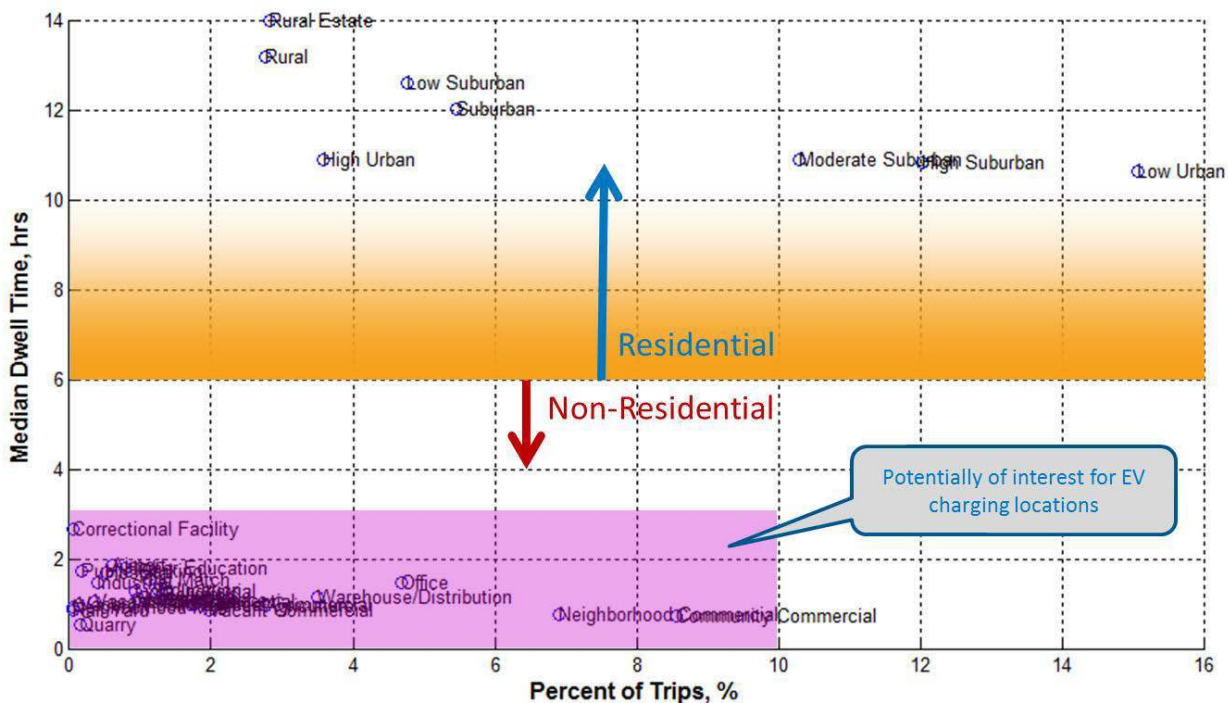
Rural Estate
Rural
Low Suburban
Suburban
High Urban
Moderate Suburban
High Suburban
Low Urban
Residential
Non-Residential
Potentially of interest for EV charging locations
Correctional Facility
Education
Office
Warehouse/Distribution
Neighborhood Commercial
Community Commercial
Commercial
Vacant Commercial
Quarry
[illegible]

Median Dwell Time, hrs
14
12
10
8
6
4
2
0
0
2
4
6
8
10
12
14
16
Percent of Trips, %